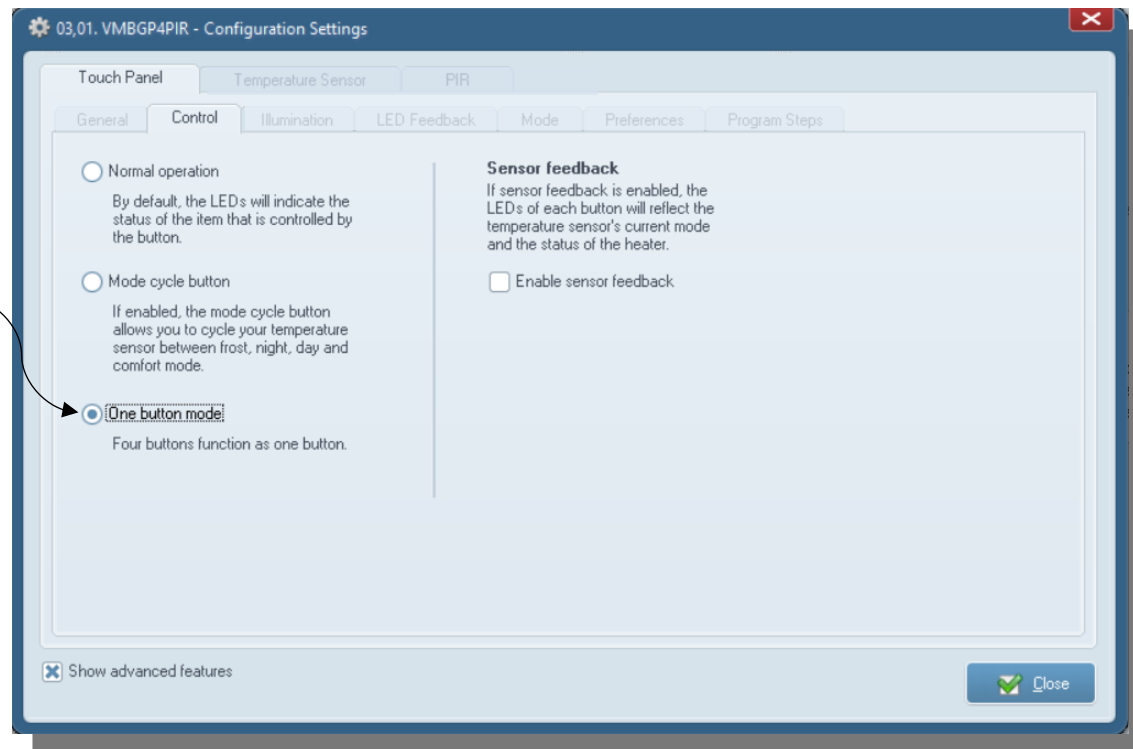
03,01. VMBGP4PIR - Configuration Settings

Touch Panel | Temperature Sensor | PIR

General | Control | Illumination | LED Feedback | Mode | Preferences | Program Steps

Normal operation

By default, the LEDs will indicate the status of the item that is controlled by the button.

Mode cycle button

If enabled, the mode cycle button allows you to cycle your temperature sensor between frost, night, day and comfort mode.

One button mode

Four buttons function as one button.

Sensor feedback

If sensor feedback is enabled, the LEDs of each button will reflect the temperature sensor's current mode and the status of the heater.

Enable sensor feedback

Show advanced features

Close